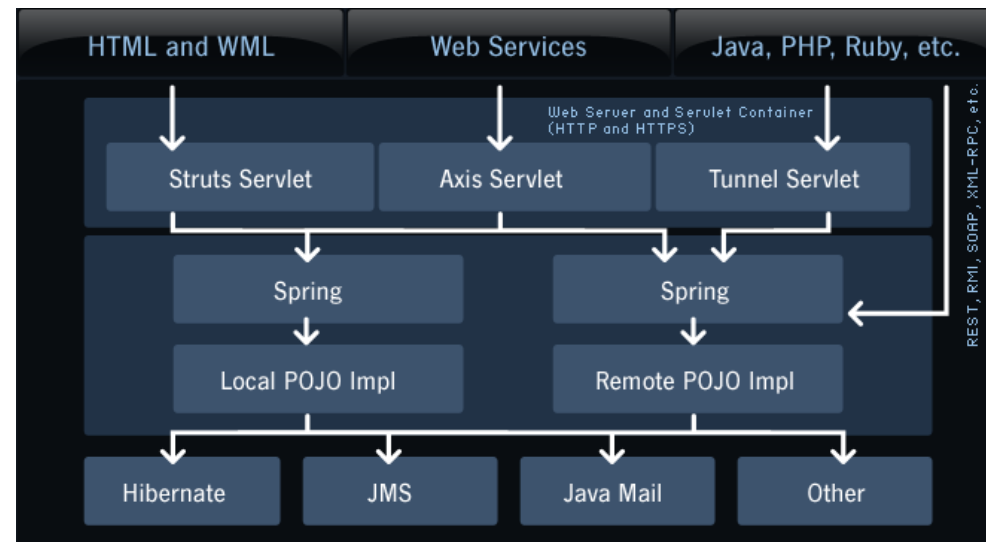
HTML and WML

Web Services

Java, PHP, Ruby, etc.

Web Server and Servlet Container (HTTP and HTTPS)

REST, RMI, SOAP, XML-RPC, etc.

Struts Servlet

Axis Servlet

Tunnel Servlet

Spring

Spring

Local POJO Impl

Remote POJO Impl

Hibernate

JMS

Java Mail

Other